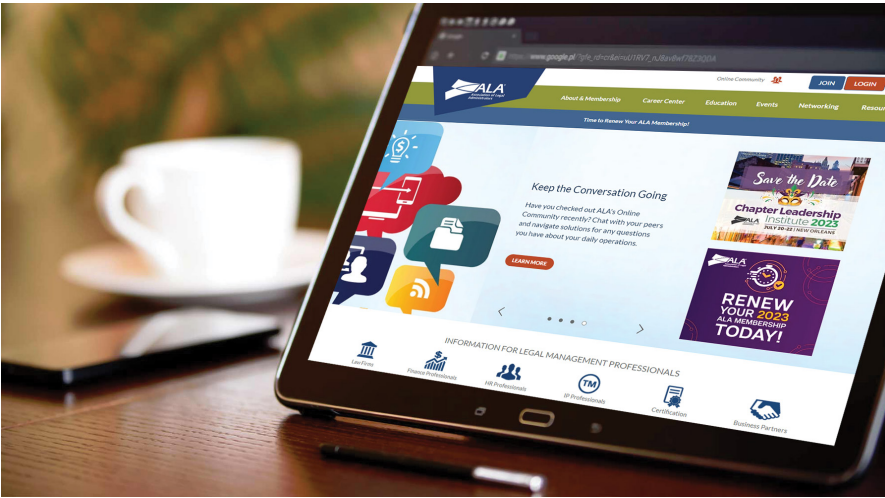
https://www.google.pl/?gfe_rd=cr&ei=uU1RV7_nJ8av8wf78230DA

ALA Association of Legal Administrators

Online Community

JOIN

LOGIN

About & Membership

Career Center

Education

Events

Networking

Resou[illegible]

Time to Renew Your ALA Membership!

Keep the Conversation Going

Have you checked out ALA's Online Community recently? Chat with your peers and navigate solutions for any questions you have about your daily operations.

LEARN MORE

Save the Date

Chapter Leadership Institute 2023

JULY 20–22 | NEW ORLEANS

ALA

RENEW YOUR 2023 ALA MEMBERSHIP TODAY!

INFORMATION FOR LEGAL MANAGEMENT PROFESSIONALS

Law Firms

Finance Professionals

HR Professionals

IP Professionals

Certification

Business Partners